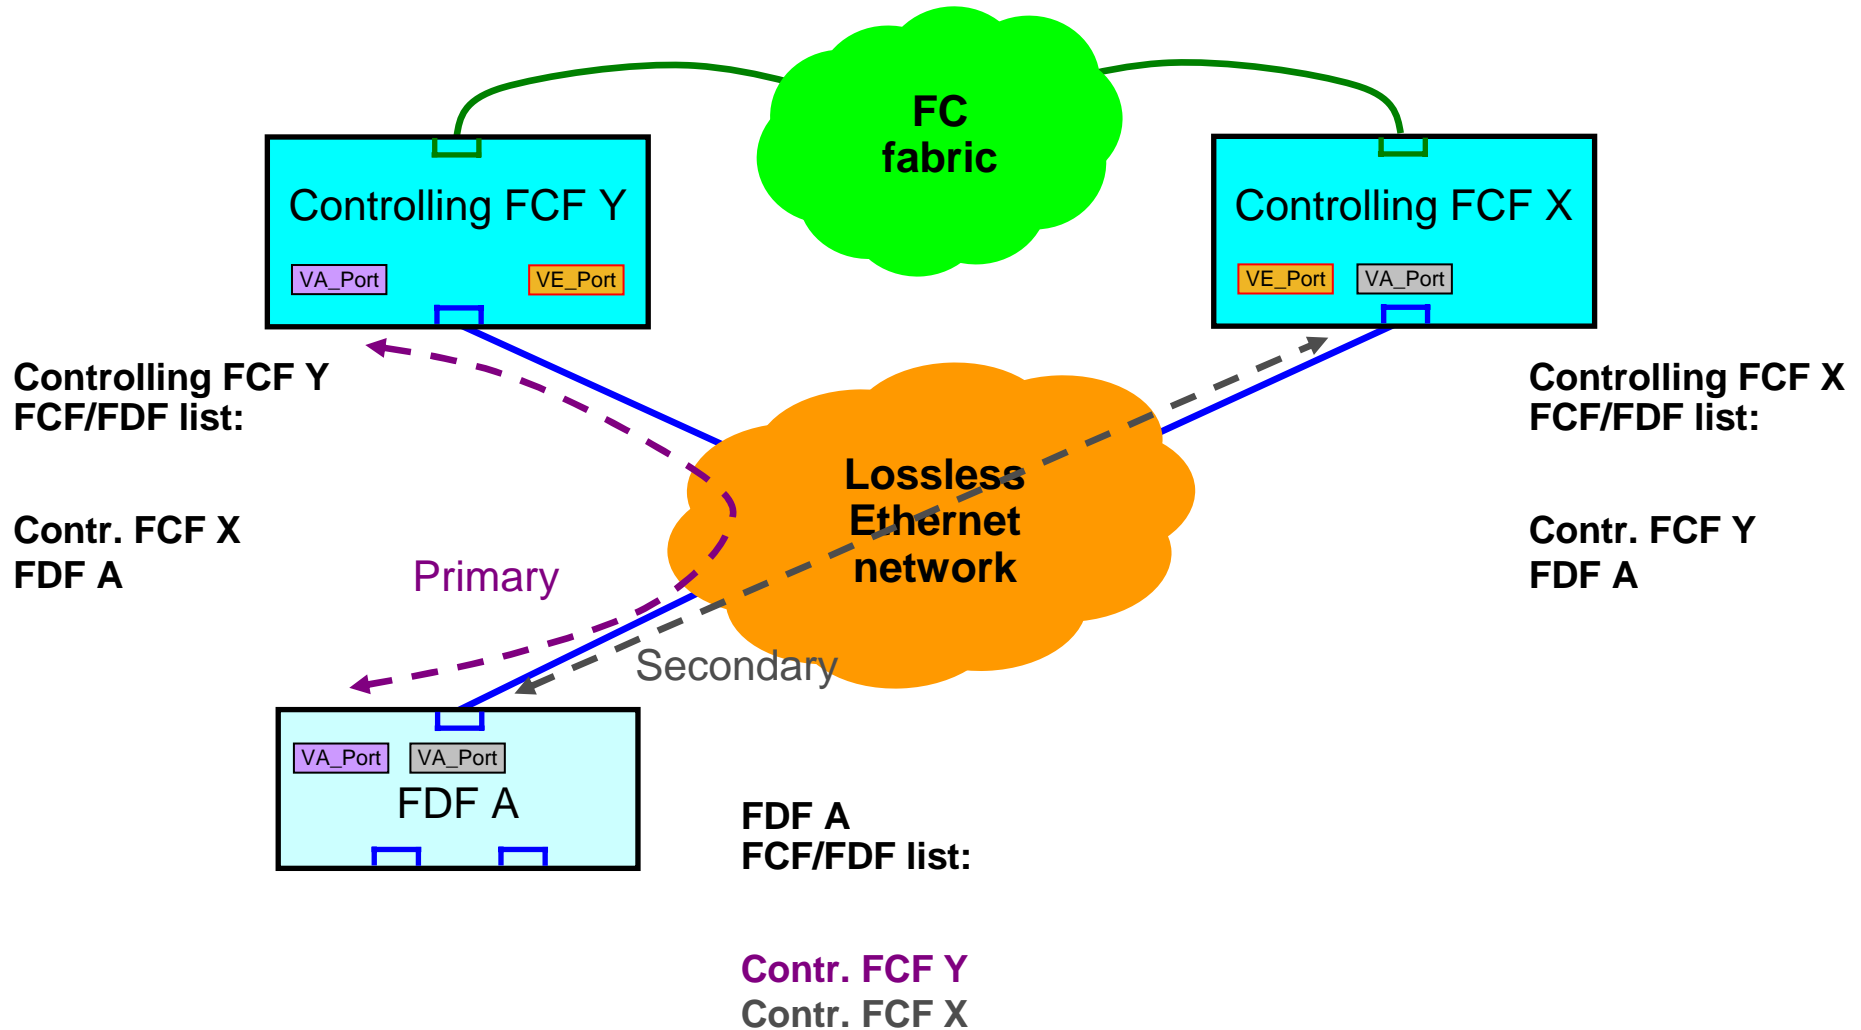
FC fabric

Controlling FCF Y

VA_Port

VE_Port

Controlling FCF X

VE_Port

VA_Port

Controlling FCF Y
FCF/FDF list:

Contr. FCF X
FDF A

Lossless Ethernet network

Controlling FCF X
FCF/FDF list:

Contr. FCF Y
FDF A

Primary

Secondary

VA_Port

VA_Port

FDF A

FDF A
FCF/FDF list:

Contr. FCF Y
Contr. FCF X